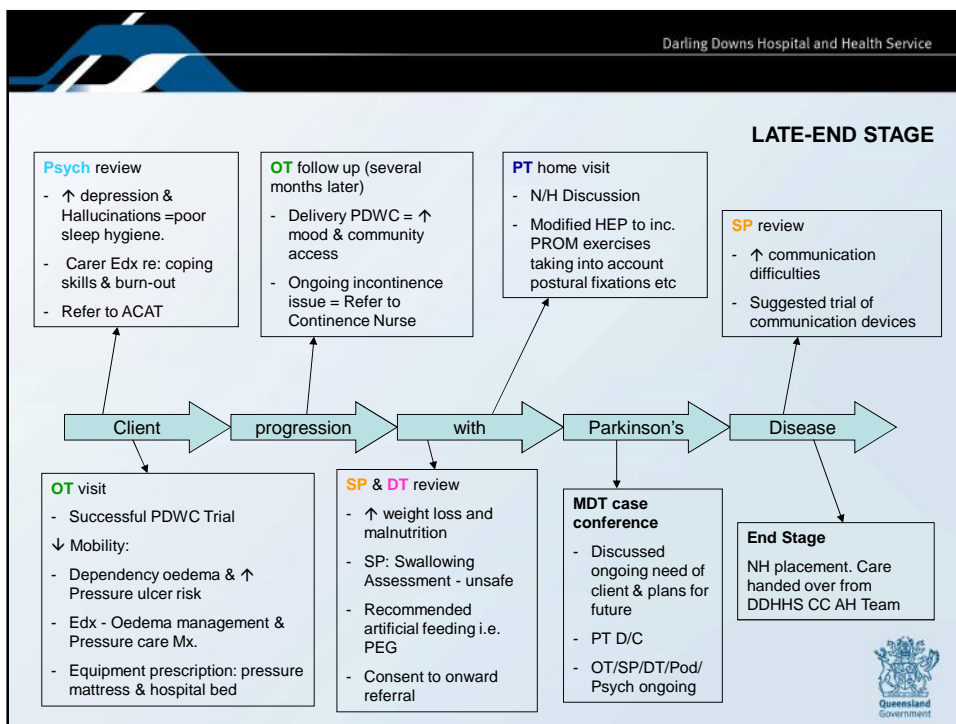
Darling Downs Hospital and Health Service

LATE-END STAGE

Psych review
- ↑ depression & Hallucinations =poor sleep hygiene.
- Carer Edx re: coping skills & burn-out
- Refer to ACAT

OT follow up (several months later)
- Delivery PDWC = ↑ mood & community access
- Ongoing incontinence issue = Refer to Continence Nurse

PT home visit
- N/H Discussion
- Modified HEP to inc. PROM exercises taking into account postural fixations etc

SP review
- ↑ communication difficulties
- Suggested trial of communication devices

Client progression with Parkinson's Disease

OT visit
- Successful PDWC Trial
↓ Mobility:
- Dependency oedema & ↑ Pressure ulcer risk
- Edx - Oedema management & Pressure care Mx.
- Equipment prescription: pressure mattress & hospital bed

SP & DT review
- ↑ weight loss and malnutrition
- SP: Swallowing Assessment - unsafe
- Recommended artificial feeding i.e. PEG
- Consent to onward referral

MDT case conference
- Discussed ongoing need of client & plans for future
- PT D/C
- OT/SP/DT/Pod/ Psych ongoing

End Stage
NH placement. Care handed over from DDHHS CC AH Team

Queensland Government